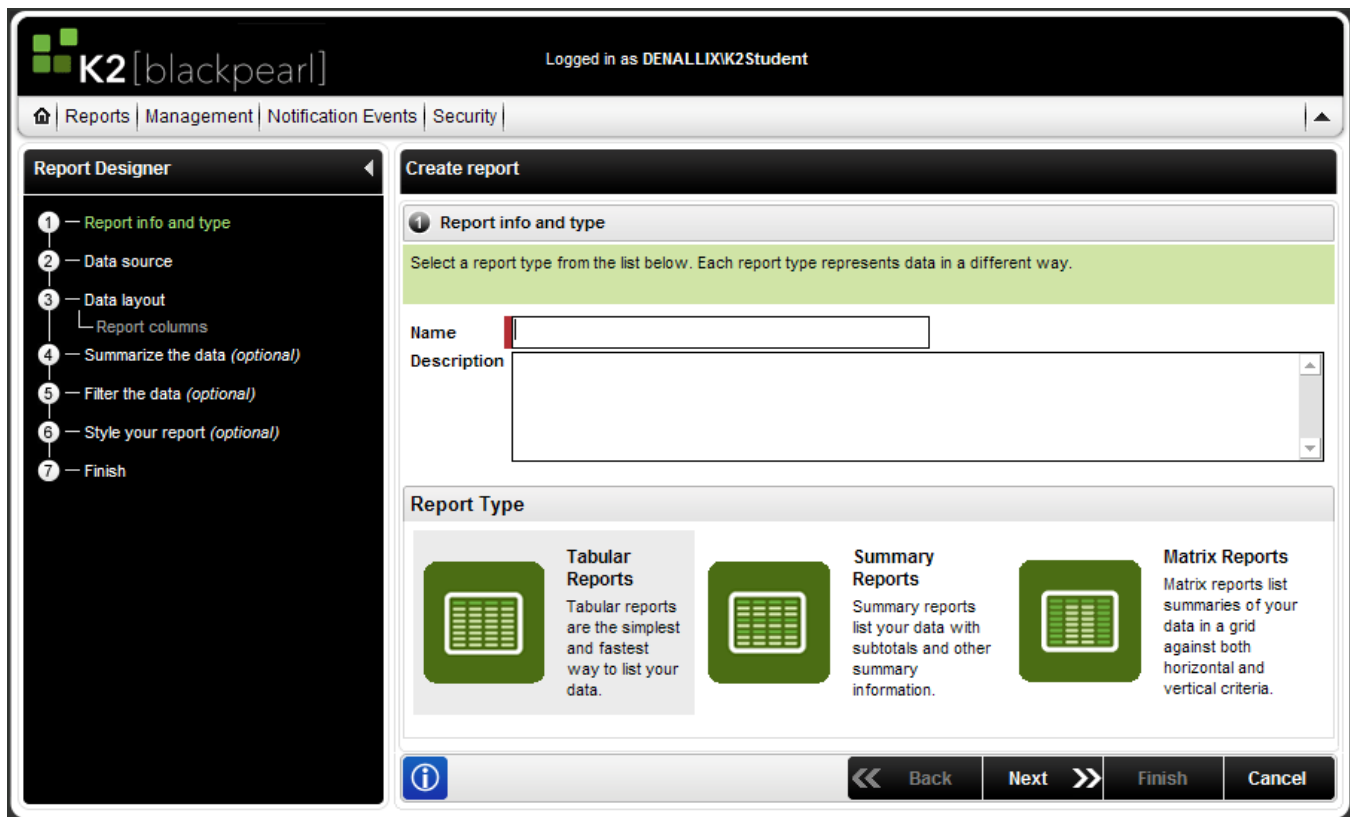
K2 [blackpearl]

Logged in as DENALLIX\K2Student

Reports | Management | Notification Events | Security

Report Designer

1 — Report info and type
2 — Data source
3 — Data layout
Report columns
4 — Summarize the data (optional)
5 — Filter the data (optional)
6 — Style your report (optional)
7 — Finish

Create report

Report info and type

Select a report type from the list below. Each report type represents data in a different way.

Name

Description

Report Type

Tabular Reports

Tabular reports are the simplest and fastest way to list your data.

Summary Reports

Summary reports list your data with subtotals and other summary information.

Matrix Reports

Matrix reports list summaries of your data in a grid against both horizontal and vertical criteria.

Back

Next

Finish

Cancel